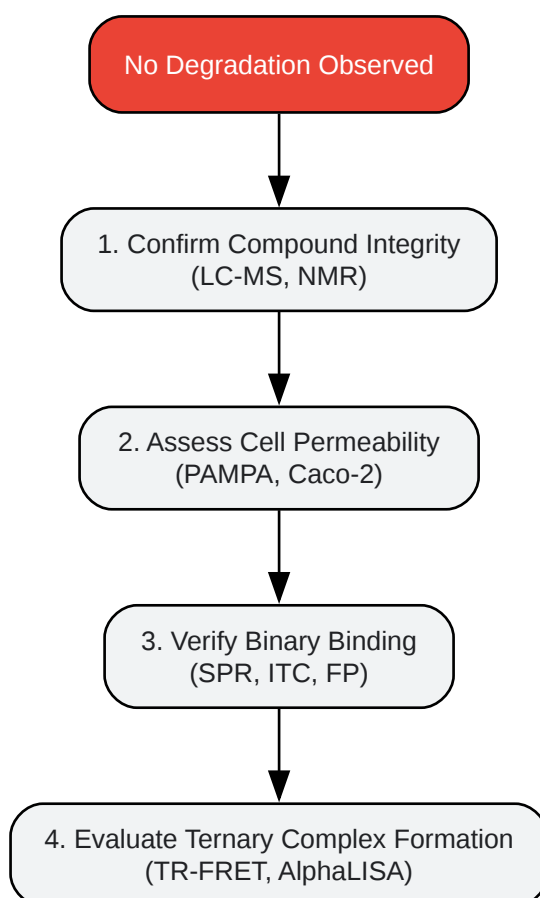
No Degradation Observed

1. Confirm Compound Integrity (LC-MS, NMR)

2. Assess Cell Permeability (PAMPA, Caco-2)

3. Verify Binary Binding (SPR, ITC, FP)

4. Evaluate Ternary Complex Formation (TR-FRET, AlphaLISA)